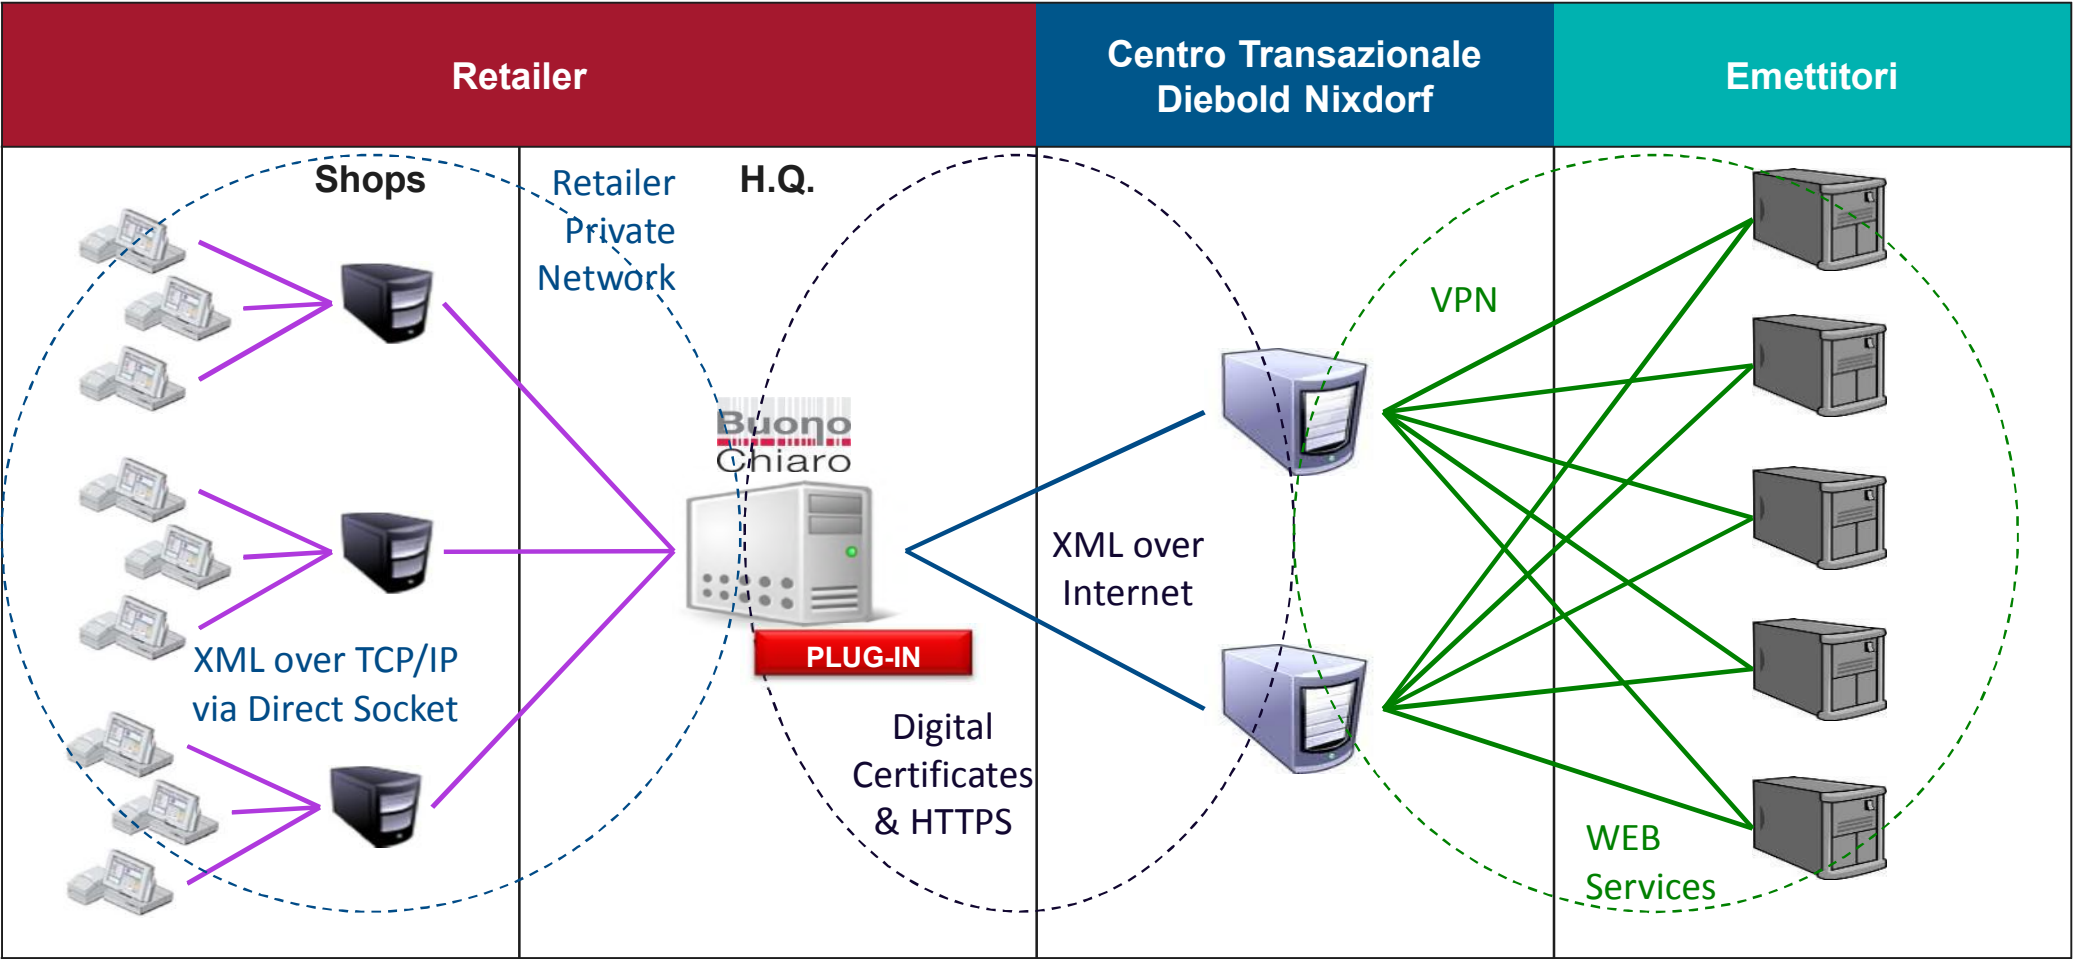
Retailer

Centro Transazionale Diebold Nixdorf

Emettitori

Shops

Retailer Private Network

H.Q.

Buono Chiaro

PLUG-IN

XML over TCP/IP via Direct Socket

Digital Certificates & HTTPS

XML over Internet

VPN

WEB Services